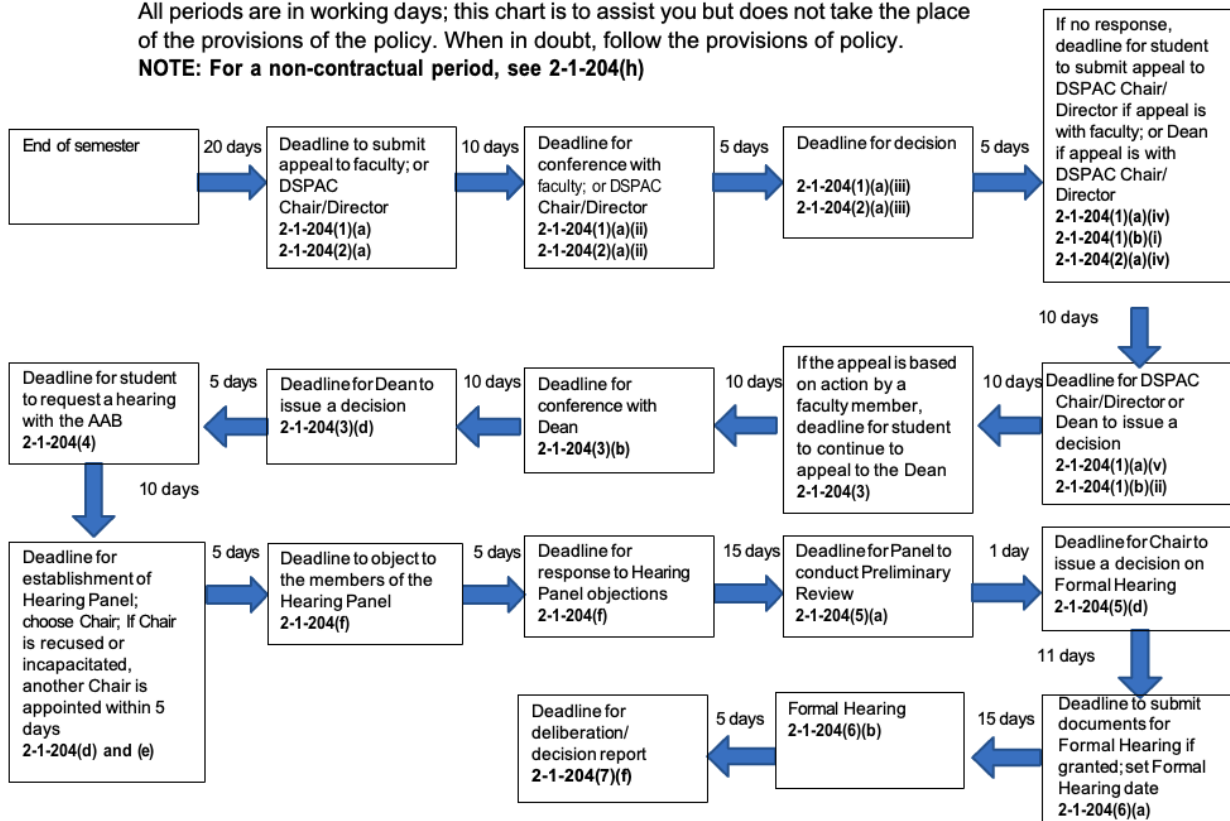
All periods are in working days; this chart is to assist you but does not take the place of the provisions of the policy. When in doubt, follow the provisions of policy.
**NOTE: For a non-contractual period, see 2-1-204(h)**

End of semester

20 days

Deadline to submit appeal to faculty; or DSPAC Chair/Director
**2-1-204(1)(a)**
**2-1-204(2)(a)**

10 days

Deadline for conference with faculty; or DSPAC Chair/Director
**2-1-204(1)(a)(ii)**
**2-1-204(2)(a)(ii)**

5 days

Deadline for decision
**2-1-204(1)(a)(iii)**
**2-1-204(2)(a)(iii)**

5 days

If no response, deadline for student to submit appeal to DSPAC Chair/Director if appeal is with faculty; or Dean if appeal is with DSPAC Chair/Director
**2-1-204(1)(a)(iv)**
**2-1-204(1)(b)(i)**
**2-1-204(2)(a)(iv)**

10 days

Deadline for DSPAC Chair/Director or Dean to issue a decision
**2-1-204(1)(a)(v)**
**2-1-204(1)(b)(ii)**

10 days

If the appeal is based on action by a faculty member, deadline for student to continue to appeal to the Dean
**2-1-204(3)**

10 days

Deadline for conference with Dean
**2-1-204(3)(b)**

10 days

Deadline for Dean to issue a decision
**2-1-204(3)(d)**

5 days

Deadline for student to request a hearing with the AAB
**2-1-204(4)**

10 days

Deadline for establishment of Hearing Panel; choose Chair; If Chair is recused or incapacitated, another Chair is appointed within 5 days
**2-1-204(d) and (e)**

5 days

Deadline to object to the members of the Hearing Panel
**2-1-204(f)**

5 days

Deadline for response to Hearing Panel objections
**2-1-204(f)**

15 days

Deadline for Panel to conduct Preliminary Review
**2-1-204(5)(a)**

1 day

Deadline for Chair to issue a decision on Formal Hearing
**2-1-204(5)(d)**

11 days

Deadline to submit documents for Formal Hearing if granted; set Formal Hearing date
**2-1-204(6)(a)**

15 days

Formal Hearing
**2-1-204(6)(b)**

5 days

Deadline for deliberation/ decision report
**2-1-204(7)(f)**